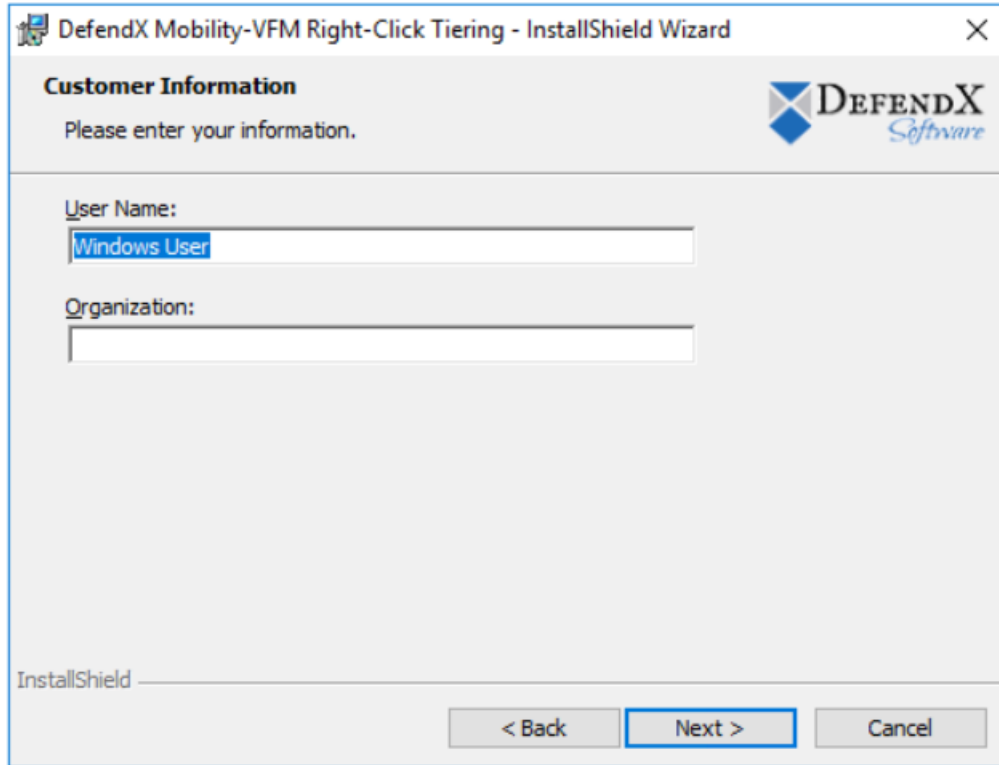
DefendX Mobility-VFM Right-Click Tiering - InstallShield Wizard ×

Customer Information

Please enter your information.

DEFENDX Software

User Name:

Windows User

Organization:

InstallShield

< Back

Next >

Cancel